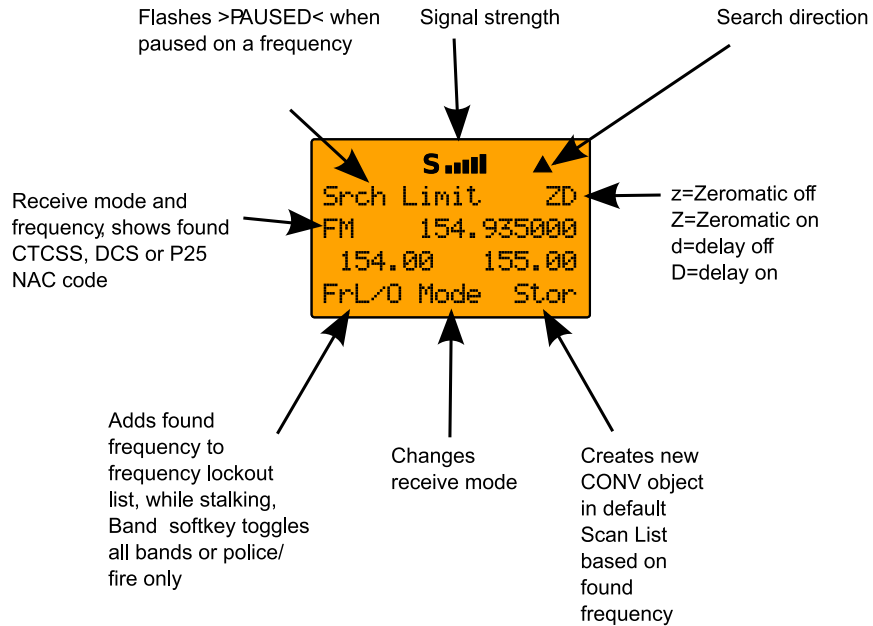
Flashes >PAUSED< when paused on a frequency

Signal strength

Search direction

S

Srch Limit ZD

FM 154.935000

154.00 155.00

FrL/O Mode Stor

Receive mode and frequency, shows found CTCSS, DCS or P25 NAC code

z=Zeromatic off
Z=Zeromatic on
d=delay off
D=delay on

Adds found frequency to frequency lockout list, while stalking, Band softkey toggles all bands or police/ fire only

Changes receive mode

Creates new CONV object in default Scan List based on found frequency